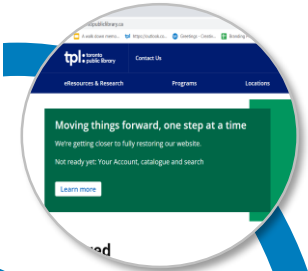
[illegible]ntopubliclibrary.ca

A walk down memo... | https://outlook.o... | GeeksforGeeks - Creatin... | Branding

tpl: toronto public library

Contact Us

eResources & Research

Programs

Locations

Moving things forward, one step at a time

We're getting closer to fully restoring our website.

Not ready yet: Your Account, catalogue and search

Learn more

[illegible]ed